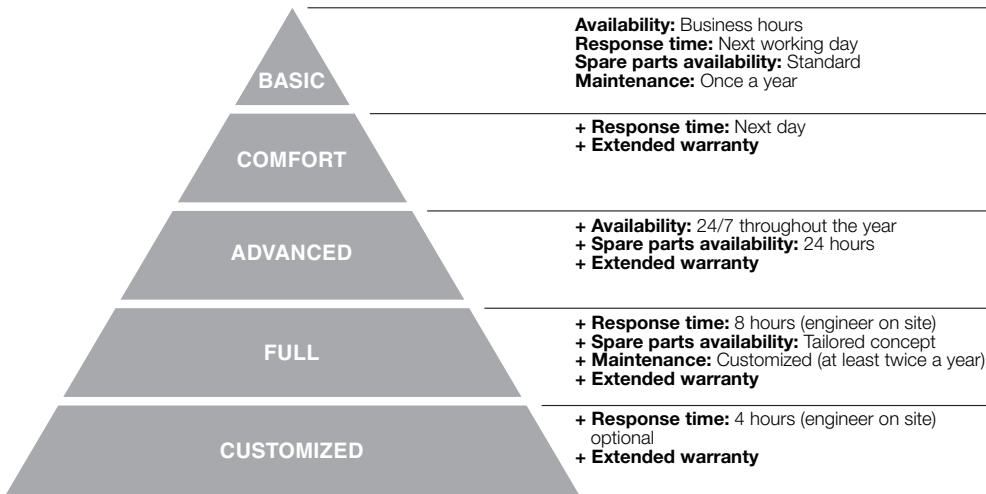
BASIC

Availability: Business hours
Response time: Next working day
Spare parts availability: Standard
Maintenance: Once a year

COMFORT

+ Response time: Next day
+ Extended warranty

ADVANCED

+ Availability: 24/7 throughout the year
+ Spare parts availability: 24 hours
+ Extended warranty

FULL

+ Response time: 8 hours (engineer on site)
+ Spare parts availability: Tailored concept
+ Maintenance: Customized (at least twice a year)
+ Extended warranty

CUSTOMIZED

+ Response time: 4 hours (engineer on site) optional
+ Extended warranty